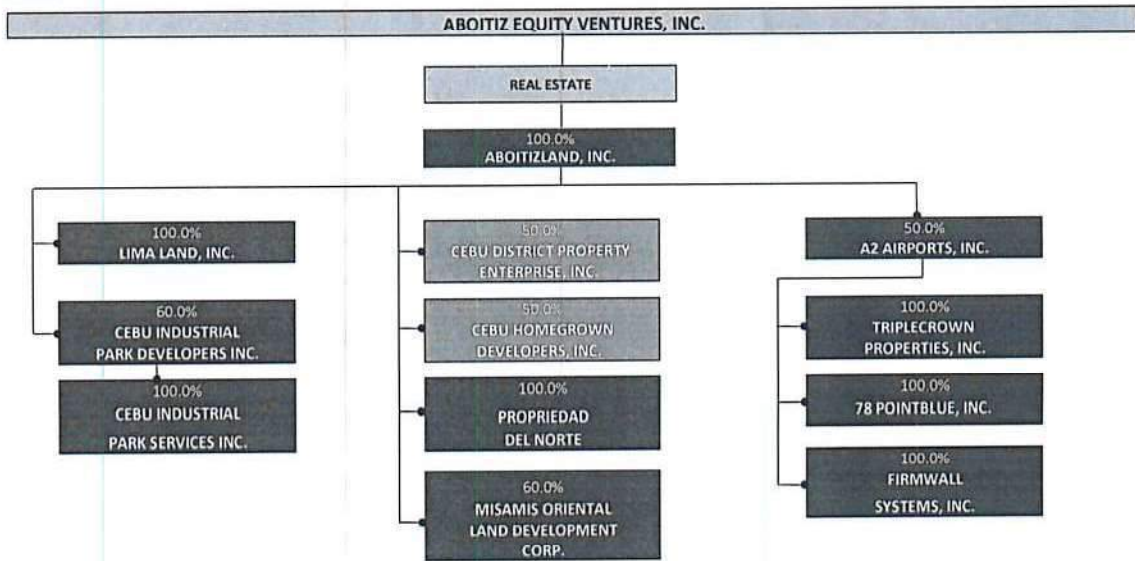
ABOITIZ EQUITY VENTURES, INC.

REAL ESTATE

100.0%
ABOITIZLAND, INC.

100.0%
LIMA LAND, INC.

60.0%
CEBU INDUSTRIAL PARK DEVELOPERS INC.

100.0%
CEBU INDUSTRIAL PARK SERVICES INC.

50.0%
CEBU DISTRICT PROPERTY ENTERPRISE, INC.

50.0%
CEBU HOMEGROWN DEVELOPERS, INC.

100.0%
PROPRIEDAD DEL NORTE

60.0%
MISAMIS ORIENTAL LAND DEVELOPMENT CORP.

50.0%
A2 AIRPORTS, INC.

100.0%
TRIPLECROWN PROPERTIES, INC.

100.0%
78 POINTBLUE, INC.

100.0%
FIRMWALL SYSTEMS, INC.